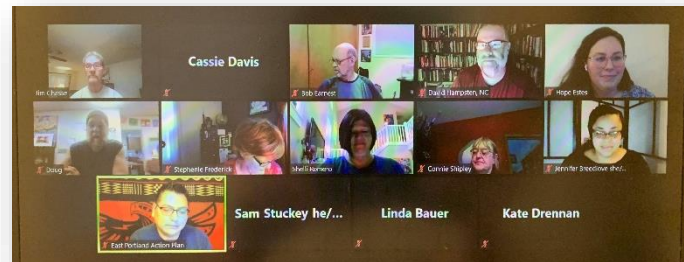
Jim Chasse
Cassie Davis
Bob Earnest
David Hampsten, NC
Hope Estes
Doug
Stephanie Frederick
Shelli Romero
Connie Shipley
Jennifer Breedlove shel...
East Portland Action Plan
Sam Stuckey he/...
Linda Bauer
Kate Drennan